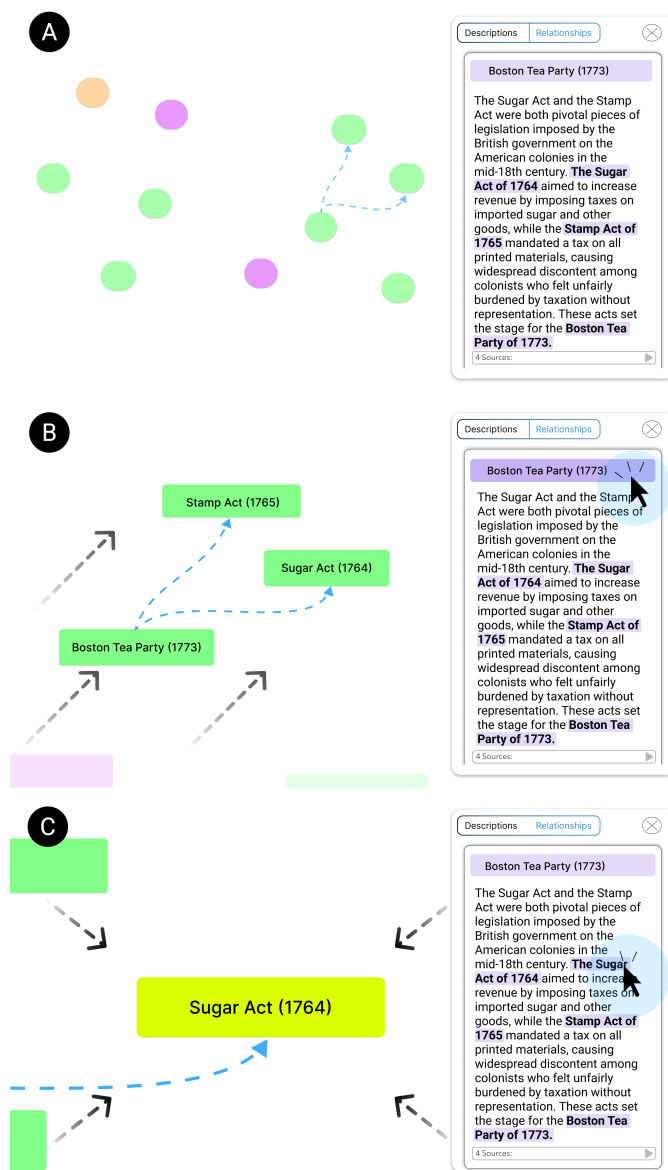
A

Descriptions | Relationships

Boston Tea Party (1773)

The Sugar Act and the Stamp Act were both pivotal pieces of legislation imposed by the British government on the American colonies in the mid-18th century. **The Sugar Act of 1764** aimed to increase revenue by imposing taxes on imported sugar and other goods, while the **Stamp Act of 1765** mandated a tax on all printed materials, causing widespread discontent among colonists who felt unfairly burdened by taxation without representation. These acts set the stage for the **Boston Tea Party of 1773.**

4 Sources:

B

Stamp Act (1765)

Sugar Act (1764)

Boston Tea Party (1773)

Descriptions | Relationships

Boston Tea Party (1773)

The Sugar Act and the Stamp Act were both pivotal pieces of legislation imposed by the British government on the American colonies in the mid-18th century. **The Sugar Act of 1764** aimed to increase revenue by imposing taxes on imported sugar and other goods, while the **Stamp Act of 1765** mandated a tax on all printed materials, causing widespread discontent among colonists who felt unfairly burdened by taxation without representation. These acts set the stage for the **Boston Tea Party of 1773.**

4 Sources:

C

Sugar Act (1764)

Descriptions | Relationships

Boston Tea Party (1773)

The Sugar Act and the Stamp Act were both pivotal pieces of legislation imposed by the British government on the American colonies in the mid-18th century. **The Sugar Act of 1764** aimed to increase revenue by imposing taxes on imported sugar and other goods, while the **Stamp Act of 1765** mandated a tax on all printed materials, causing widespread discontent among colonists who felt unfairly burdened by taxation without representation. These acts set the stage for the **Boston Tea Party of 1773.**

4 Sources: